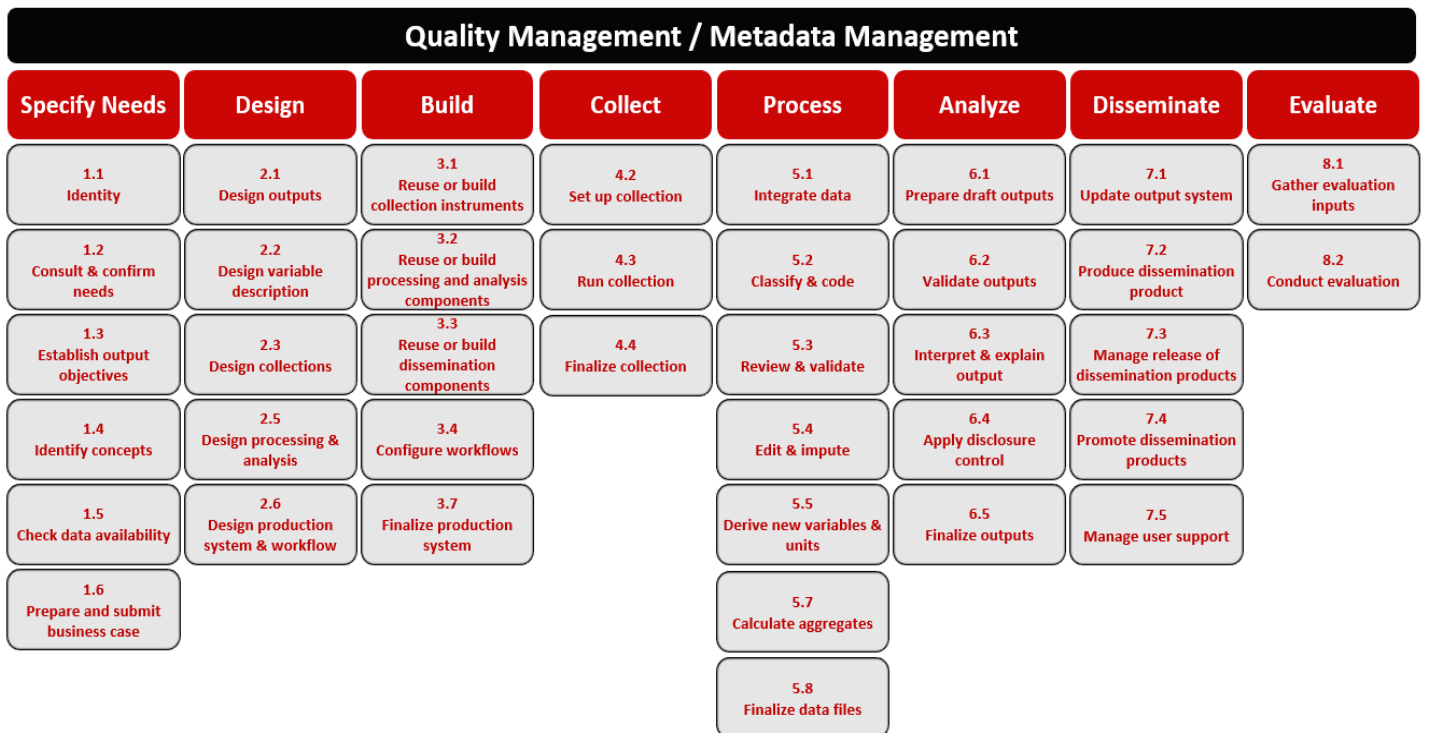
Quality Management / Metadata Management

| Specify Needs | Design | Build | Collect | Process | Analyze | Disseminate | Evaluate |
|---|---|---|---|---|---|---|---|
| 1.1 Identity | 2.1 Design outputs | 3.1 Reuse or build collection instruments | 4.2 Set up collection | 5.1 Integrate data | 6.1 Prepare draft outputs | 7.1 Update output system | 8.1 Gather evaluation inputs |
| 1.2 Consult & confirm needs | 2.2 Design variable description | 3.2 Reuse or build processing and analysis components | 4.3 Run collection | 5.2 Classify & code | 6.2 Validate outputs | 7.2 Produce dissemination product | 8.2 Conduct evaluation |
| 1.3 Establish output objectives | 2.3 Design collections | 3.3 Reuse or build dissemination components | 4.4 Finalize collection | 5.3 Review & validate | 6.3 Interpret & explain output | 7.3 Manage release of dissemination products | |
| 1.4 Identify concepts | 2.5 Design processing & analysis | 3.4 Configure workflows | | 5.4 Edit & impute | 6.4 Apply disclosure control | 7.4 Promote dissemination products | |
| 1.5 Check data availability | 2.6 Design production system & workflow | 3.7 Finalize production system | | 5.5 Derive new variables & units | 6.5 Finalize outputs | 7.5 Manage user support | |
| 1.6 Prepare and submit business case | | | | 5.7 Calculate aggregates | | | |
| | | | | 5.8 Finalize data files | | | |